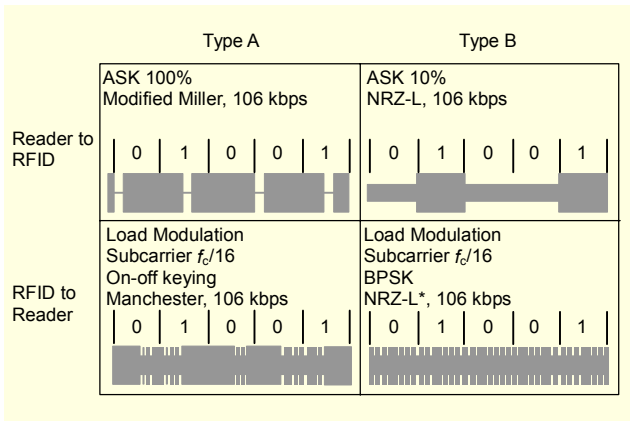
|  | Type A | Type B |
|---|---|---|
| Reader to RFID | ASK 100%<br>Modified Miller, 106 kbps<br>0 1 0 0 1 | ASK 10%<br>NRZ-L, 106 kbps<br>0 1 0 0 1 |
| RFID to Reader | Load Modulation<br>Subcarrier $f_c/16$<br>On-off keying<br>Manchester, 106 kbps<br>0 1 0 0 1 | Load Modulation<br>Subcarrier $f_c/16$<br>BPSK<br>NRZ-L*, 106 kbps<br>0 1 0 0 1 |